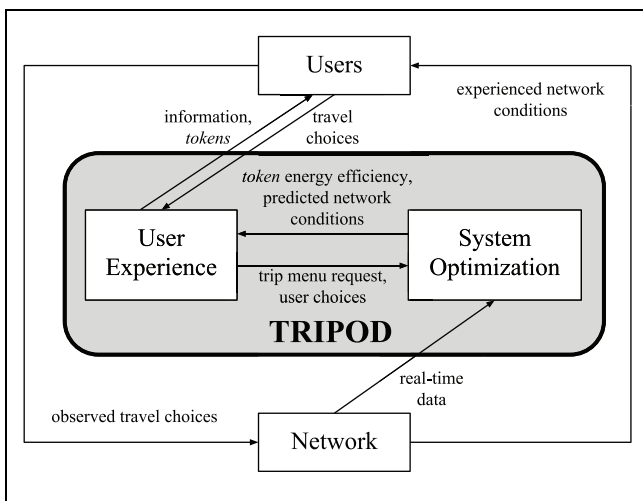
Users

information, *tokens*

travel choices

experienced network conditions

*token* energy efficiency, predicted network conditions

User Experience

System Optimization

trip menu request, user choices

TRIPOD

real-time data

observed travel choices

Network